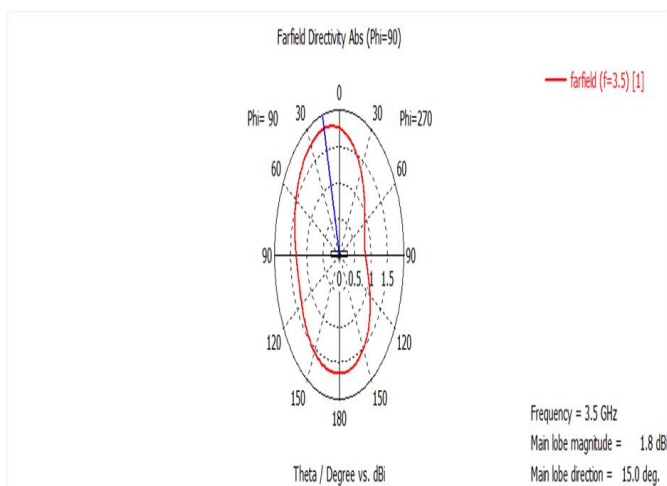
Farfield Directivity Abs (Phi=90)

farfield (f=3.5) [1]

0
Phi= 90
30
30
Phi=270
60
60
90
90
0
0.5
1
1.5
120
120
150
150
180

Theta / Degree vs. dBi

Frequency = 3.5 GHz
Main lobe magnitude = 1.8 dBi
Main lobe direction = 15.0 deg.